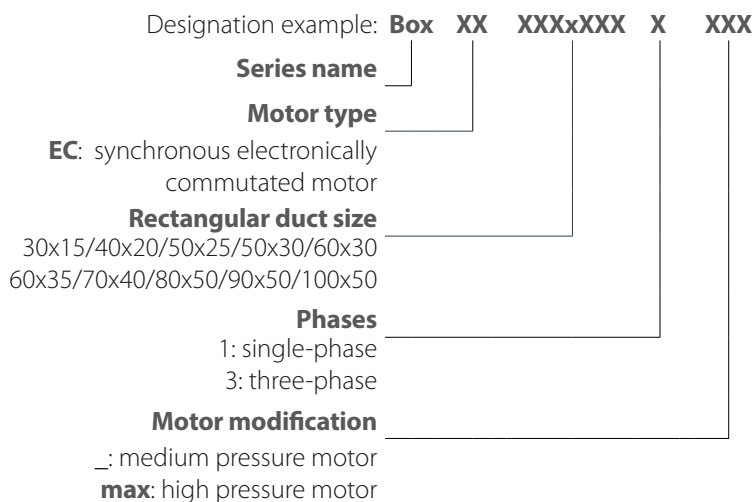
Designation example: **Box XX XXXxXXX X XXX**

**Series name**

**Motor type**

**EC**: synchronous electronically commutated motor

**Rectangular duct size**

30x15/40x20/50x25/50x30/60x30
60x35/70x40/80x50/90x50/100x50

**Phases**

1: single-phase
3: three-phase

**Motor modification**

_: medium pressure motor
**max**: high pressure motor